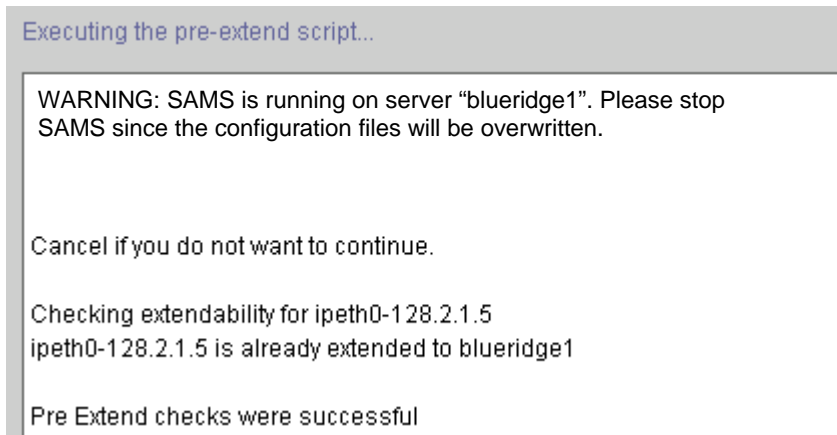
Executing the pre-extend script...

WARNING: SAMS is running on server “blueridge1”. Please stop SAMS since the configuration files will be overwritten.

Cancel if you do not want to continue.

Checking extendability for ipeth0-128.2.1.5
ipeth0-128.2.1.5 is already extended to blueridge1

Pre Extend checks were successful